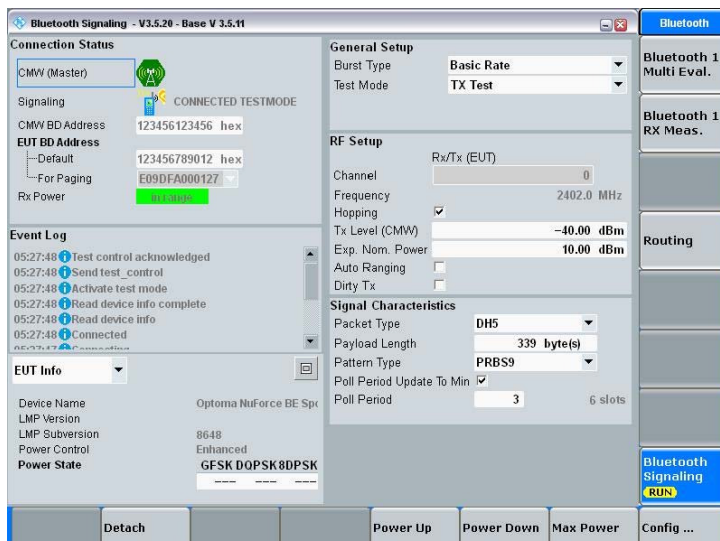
Bluetooth Signaling - V3.5.20 - Base V 3.5.11

Bluetooth

Connection Status

CMW (Master)

Signaling CONNECTED TESTMODE

CMW BD Address 123456123456 hex

EUT BD Address

Default 123456789012 hex

For Paging E09DFA000127

Rx Power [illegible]

Event Log

05:27:48 Test control acknowledged
05:27:48 Send test_control
05:27:48 Activate test mode
05:27:48 Read device info complete
05:27:48 Read device info
05:27:48 Connected
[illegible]

EUT Info

Device Name Optoma NuForce BE Spo
LMP Version
LMP Subversion 8648
Power Control Enhanced
Power State GFSK DQPSK 8DPSK
--- --- ---

General Setup

Burst Type Basic Rate

Test Mode TX Test

RF Setup

Rx/Tx (EUT)

Channel 0

Frequency 2402.0 MHz

Hopping

Tx Level (CMW) -40.00 dBm

Exp. Nom. Power 10.00 dBm

Auto Ranging

Dirty Tx

Signal Characteristics

Packet Type DH5

Payload Length 339 byte(s)

Pattern Type PRBS9

Poll Period Update To Min

Poll Period 3 6 slots

Bluetooth 1 Multi Eval.

Bluetooth 1 RX Meas.

Routing

Bluetooth Signaling RUN

Detach

Power Up

Power Down

Max Power

Config ...